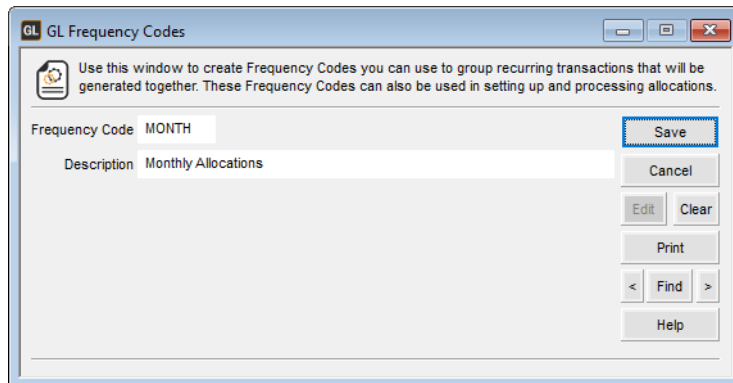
GL GL Frequency Codes

Use this window to create Frequency Codes you can use to group recurring transactions that will be generated together. These Frequency Codes can also be used in setting up and processing allocations.

Frequency Code MONTH

Description Monthly Allocations

Save

Cancel

Edit

Clear

Print

<

Find

>

Help